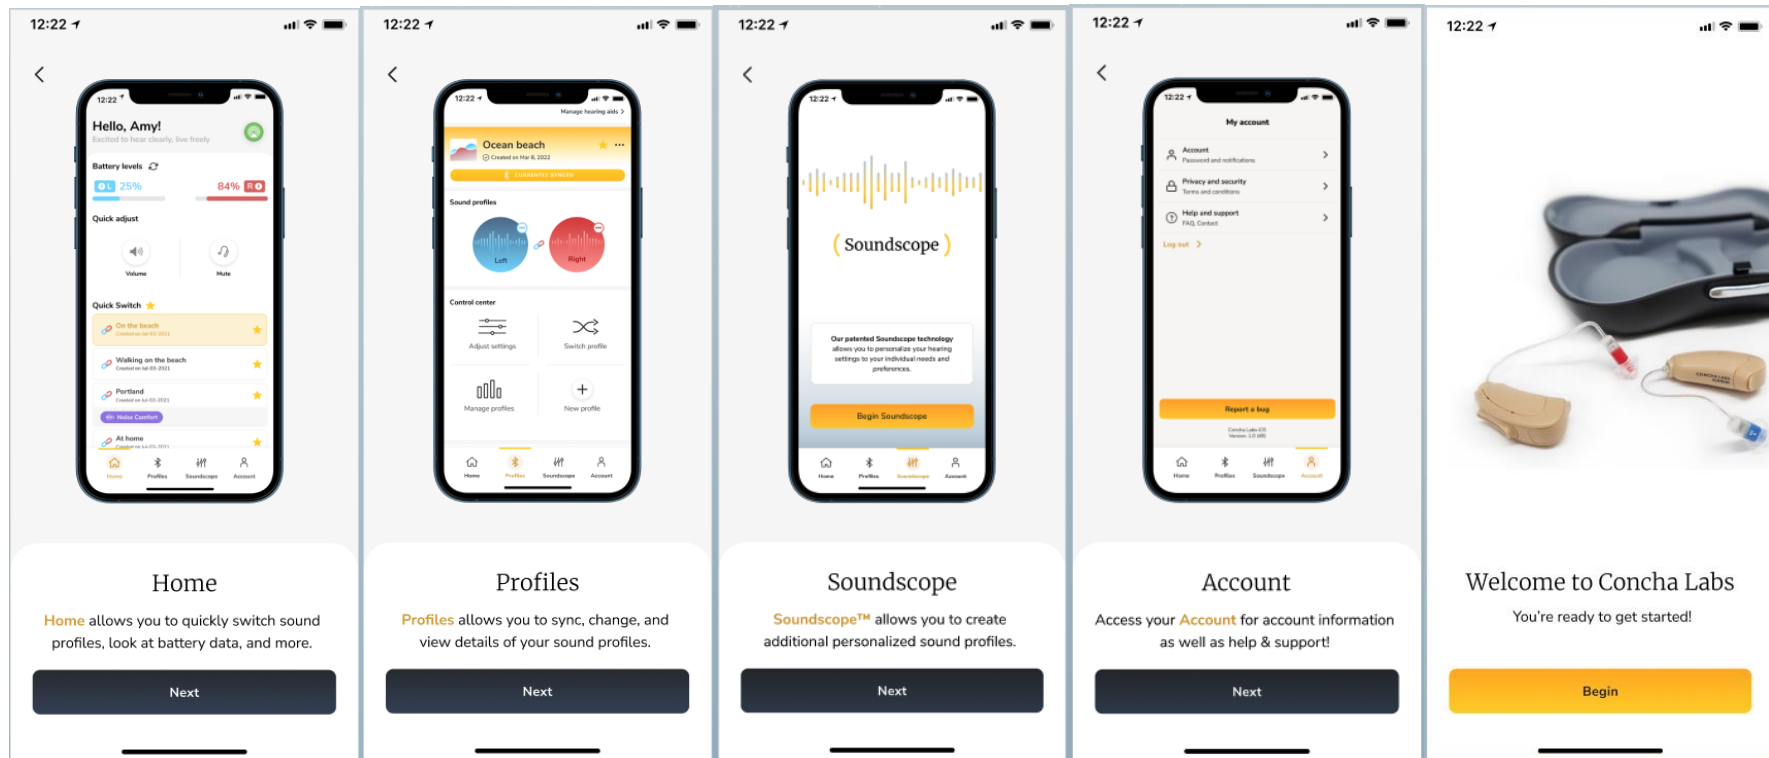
12:22

12:22

Hello, Amy!

Excited to hear clearly, live freely

Battery levels

L 25%

84% R

Quick adjust

Volume

Mute

Quick Switch

On the beach

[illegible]

Walking on the beach

Created on Jul-03-2021

Portland

Created on Jul-03-2021

Noise Comfort

At home

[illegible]

Home

Profiles

Soundscope

Account

Home

Home allows you to quickly switch sound profiles, look at battery data, and more.

Next

12:22

12:22

Manage hearing aids

Ocean beach

Created on Mar 8, 2022

CURRENTLY SYNCED

Sound profiles

Left

Right

Control center

Adjust settings

Switch profile

Manage profiles

New profile

Home

Profiles

Soundscope

Account

Profiles

Profiles allows you to sync, change, and view details of your sound profiles.

Next

12:22

12:22

Soundscope

Our patented Soundscope technology allows you to personalize your hearing settings to your individual needs and preferences.

Begin Soundscope

Home

Profiles

Soundscope

Account

Soundscope

Soundscope™ allows you to create additional personalized sound profiles.

Next

12:22

12:22

My account

Account

Password and notifications

Privacy and security

Terms and conditions

Help and support

FAQ, Contact

Log out

Report a bug

Concha Labs iOS
Version: 1.0 (48)

Home

Profiles

Soundscope

Account

Account

Access your Account for account information as well as help & support!

Next

12:22

Welcome to Concha Labs

You're ready to get started!

Begin